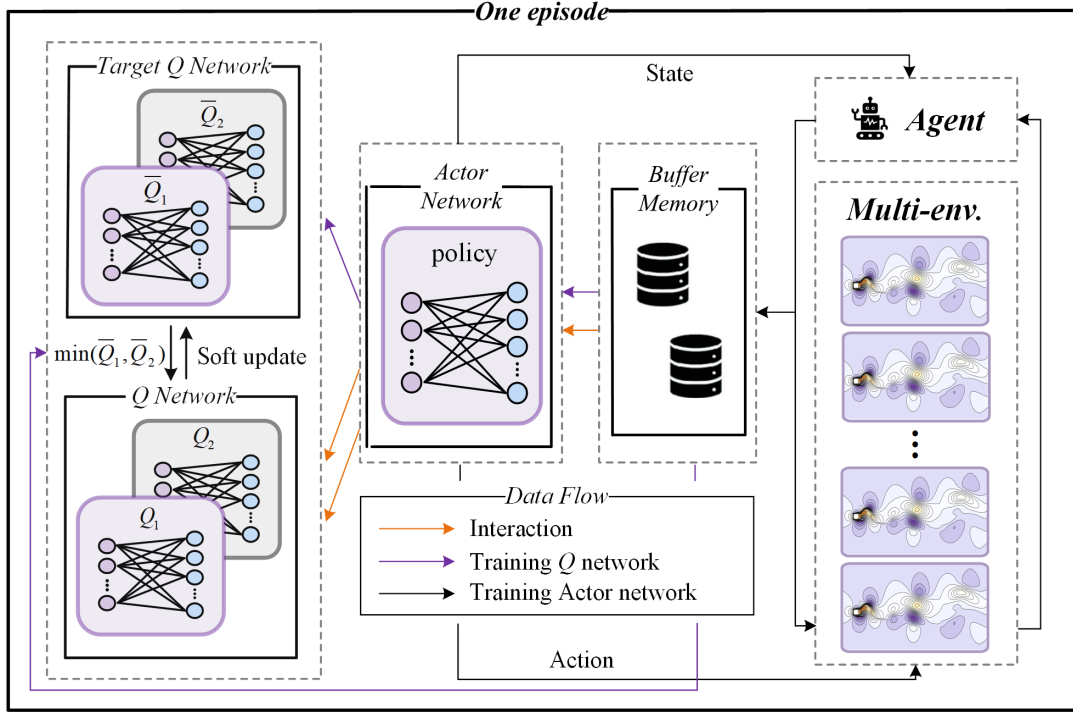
One episode

Target Q Network

$\overline{Q}_2$

$\overline{Q}_1$

$\min(\overline{Q}_1, \overline{Q}_2)$

Soft update

Q Network

$Q_2$

$Q_1$

State

Actor Network

policy

Buffer Memory

Agent

Multi-env.

Data Flow

Interaction

Training $Q$ network

Training Actor network

Action